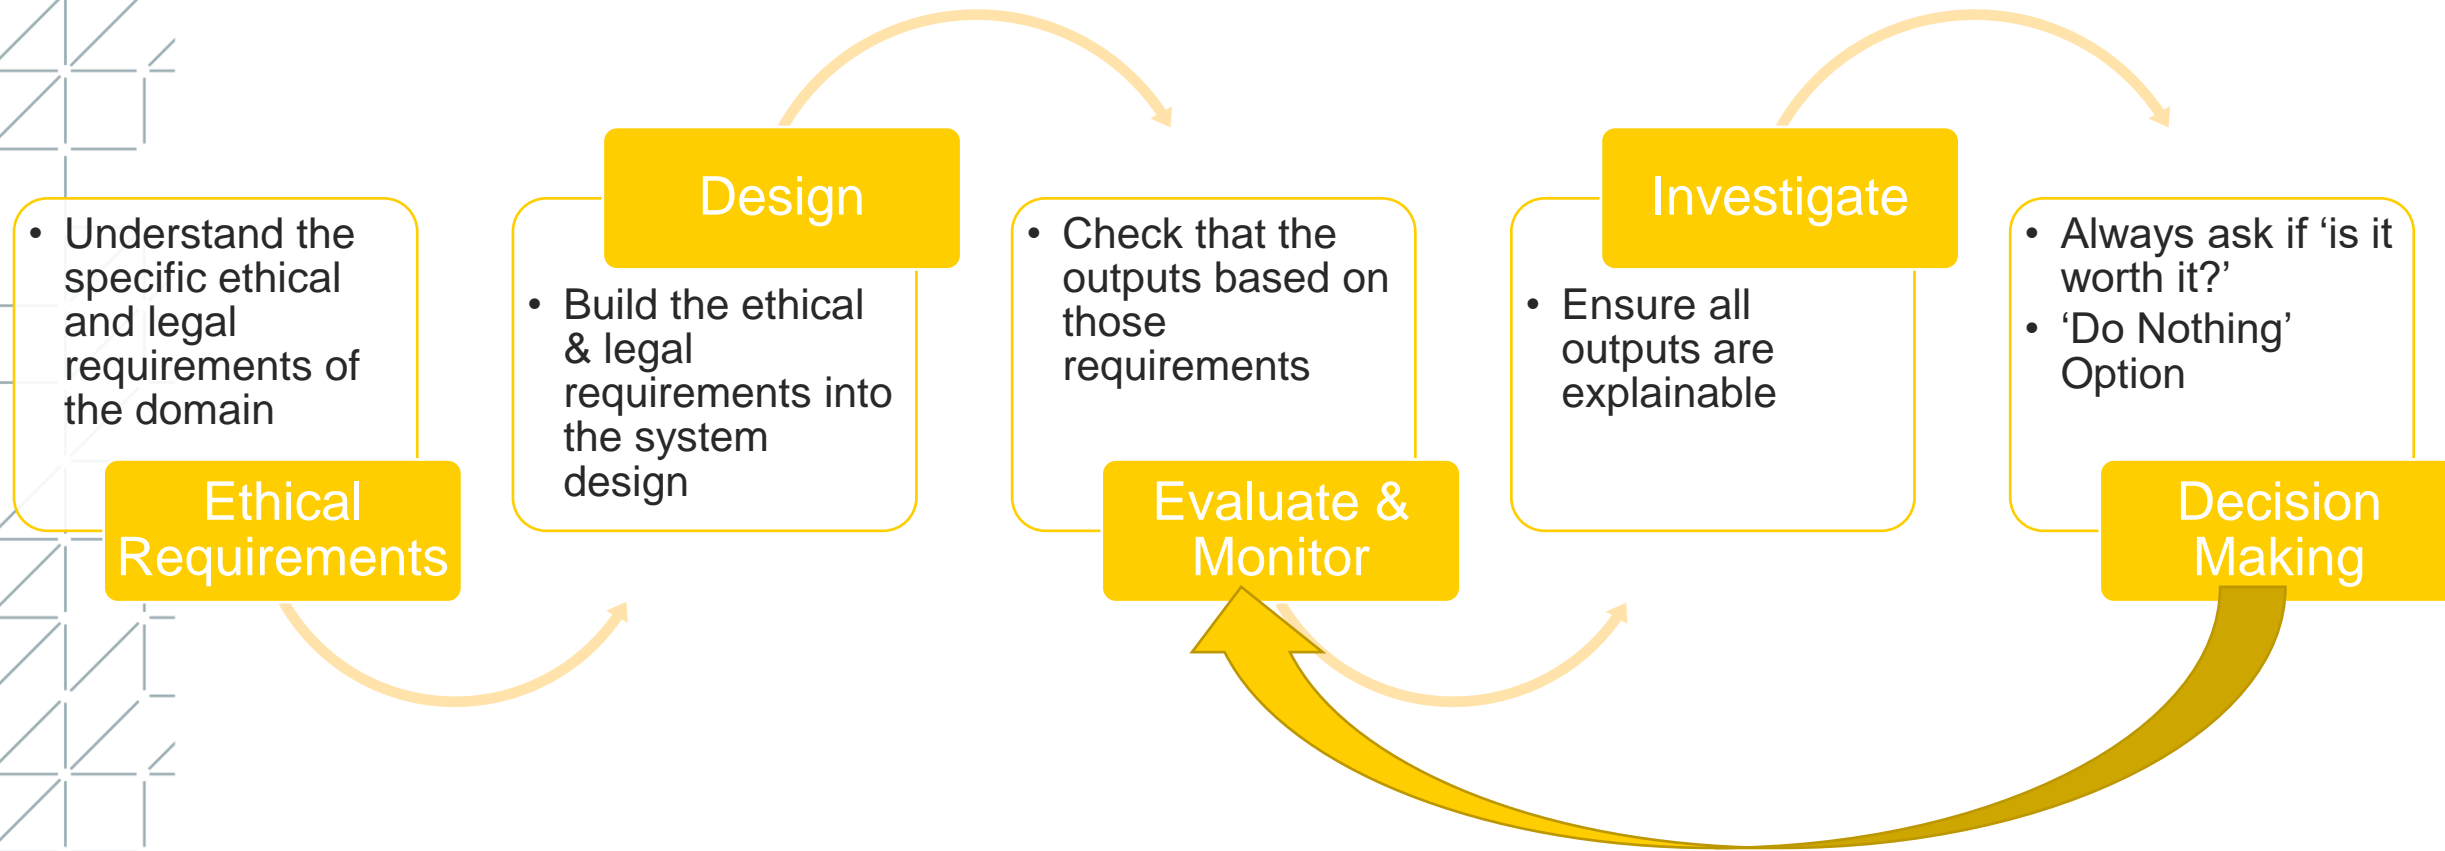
- Understand the specific ethical and legal requirements of the domain

Ethical Requirements

Design

- Build the ethical & legal requirements into the system design

- Check that the outputs based on those requirements

Evaluate & Monitor

Investigate

- Ensure all outputs are explainable

- Always ask if ‘is it worth it?’
- ‘Do Nothing’ Option

Decision Making